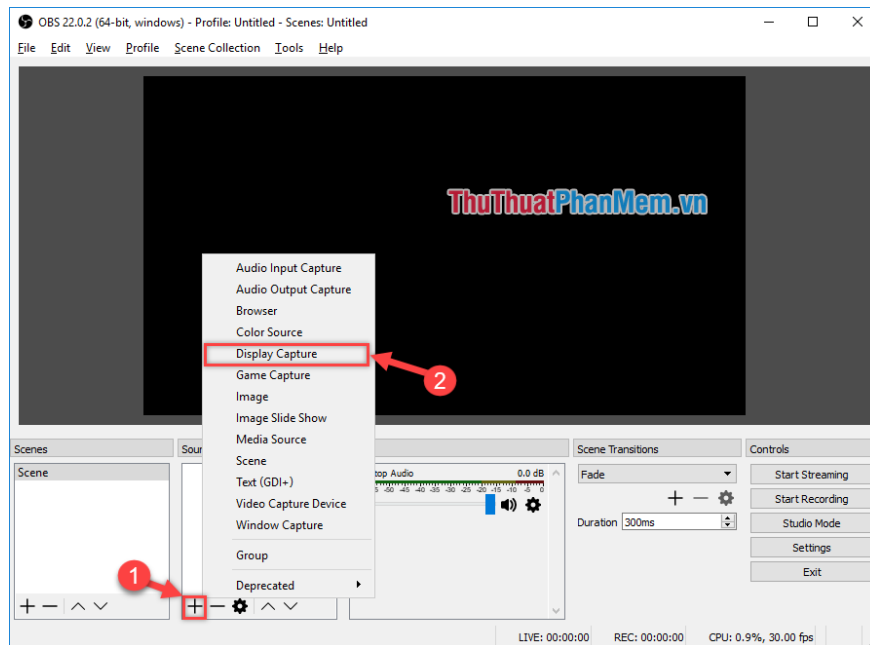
OBS 22.0.2 (64-bit, windows) - Profile: Untitled - Scenes: Untitled

File Edit View Profile Scene Collection Tools Help

ThuThuatPhanMem.vn

Audio Input Capture
Audio Output Capture
Browser
Color Source
Display Capture
Game Capture
Image
Image Slide Show
Media Source
Scene
Text (GDI+)
Video Capture Device
Window Capture
Group
Deprecated

2

Scenes
Scene

Sour

1

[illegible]top Audio 0.0 dB

Scene Transitions
Fade
Duration 300ms

Controls
Start Streaming
Start Recording
Studio Mode
Settings
Exit

LIVE: 00:00:00 REC: 00:00:00 CPU: 0.9%, 30.00 fps